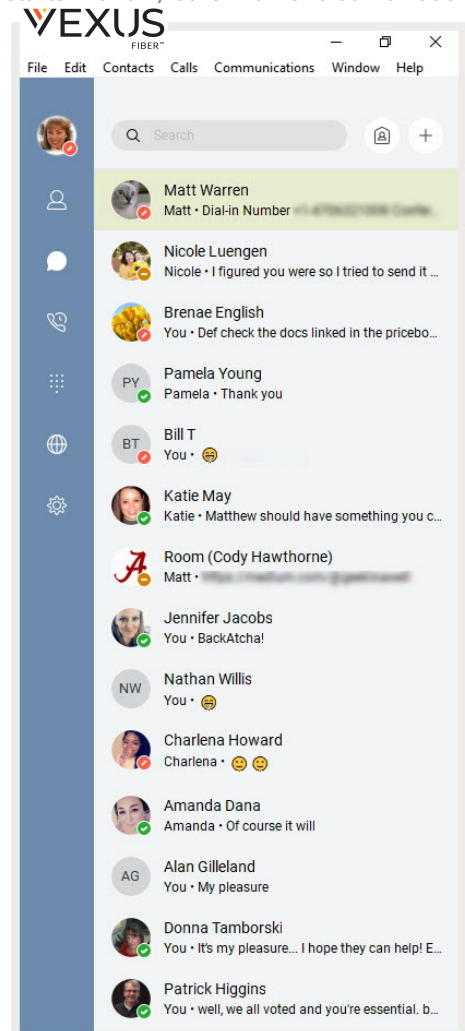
VEXUS
FIBER™

File Edit Contacts Calls Communications Window Help

Search

Matt Warren
Matt • Dial-in Number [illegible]

Nicole Luengen
Nicole • I figured you were so I tried to send it ...

Brenae English
You • Def check the docs linked in the pricebo...

PY
Pamela Young
Pamela • Thank you

BT
Bill T
You • 😁 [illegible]

Katie May
Katie • Matthew should have something you c...

Room (Cody Hawthorne)
Matt • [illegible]

Jennifer Jacobs
You • BackAtcha!

NW
Nathan Willis
You • 😁

Charlena Howard
Charlena • 🙂🙂

Amanda Dana
Amanda • Of course it will

AG
Alan Gilleland
You • My pleasure

Donna Tamborski
You • It's my pleasure... I hope they can help! E...

Patrick Higgins
You • well, we all voted and you're essential. b...